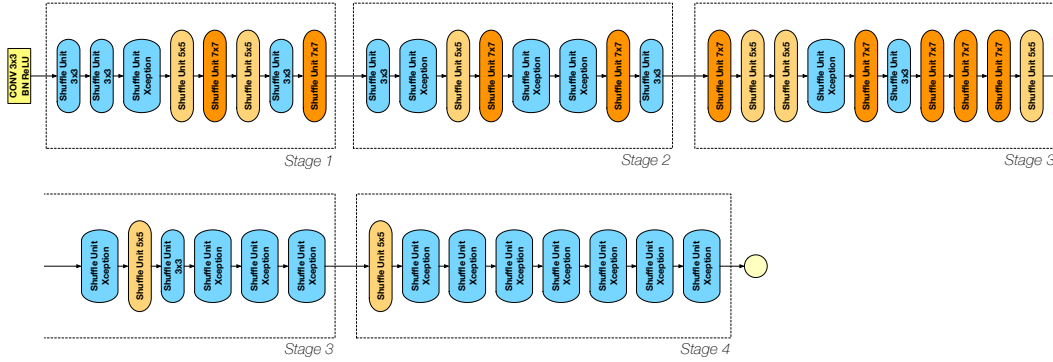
CONV 3x3
BN ReLU

Shuffle Unit 3x3
Shuffle Unit 3x3
Shuffle Unit Xception
Shuffle Unit 5x5
Shuffle Unit 7x7
Shuffle Unit 5x5
Shuffle Unit 3x3
Shuffle Unit 7x7

Stage 1

Shuffle Unit 3x3
Shuffle Unit Xception
Shuffle Unit 5x5
Shuffle Unit 7x7
Shuffle Unit Xception
Shuffle Unit Xception
Shuffle Unit 7x7
Shuffle Unit 3x3

Stage 2

Shuffle Unit 7x7
Shuffle Unit 5x5
Shuffle Unit 5x5
Shuffle Unit Xception
Shuffle Unit 7x7
Shuffle Unit 3x3
Shuffle Unit 7x7
Shuffle Unit 7x7
Shuffle Unit 7x7
Shuffle Unit 5x5

Stage 3

Shuffle Unit Xception
Shuffle Unit 5x5
Shuffle Unit 3x3
Shuffle Unit Xception
Shuffle Unit Xception
Shuffle Unit Xception

Stage 3

Shuffle Unit 5x5
Shuffle Unit Xception
Shuffle Unit Xception
Shuffle Unit Xception
Shuffle Unit Xception
Shuffle Unit Xception
Shuffle Unit Xception
Shuffle Unit Xception

Stage 4